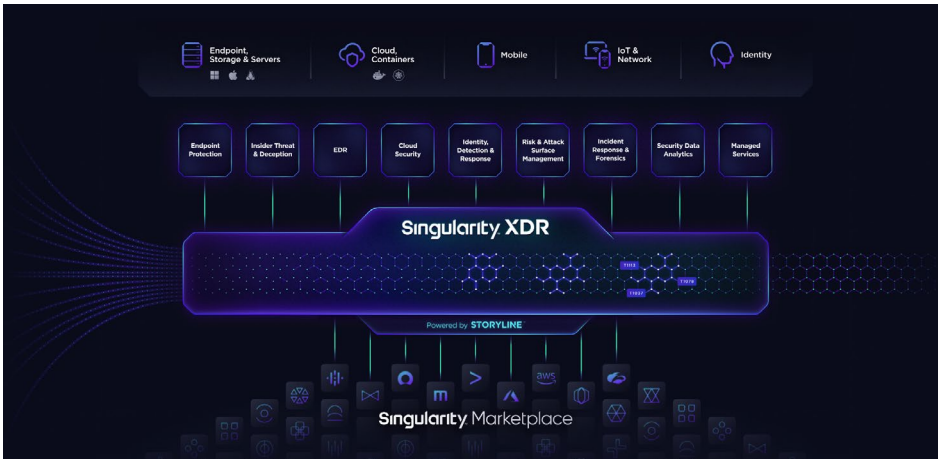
Endpoint, Storage & Servers

Cloud, Containers

Mobile

IoT & Network

Identity

Endpoint Protection

Insider Threat & Deception

EDR

Cloud Security

Identity, Detection & Response

Risk & Attack Surface Management

Incident Response & Forensics

Security Data Analytics

Managed Services

Singularity XDR

T1113

T1078

T1027

Powered by STORYLINE

aws

Singularity Marketplace